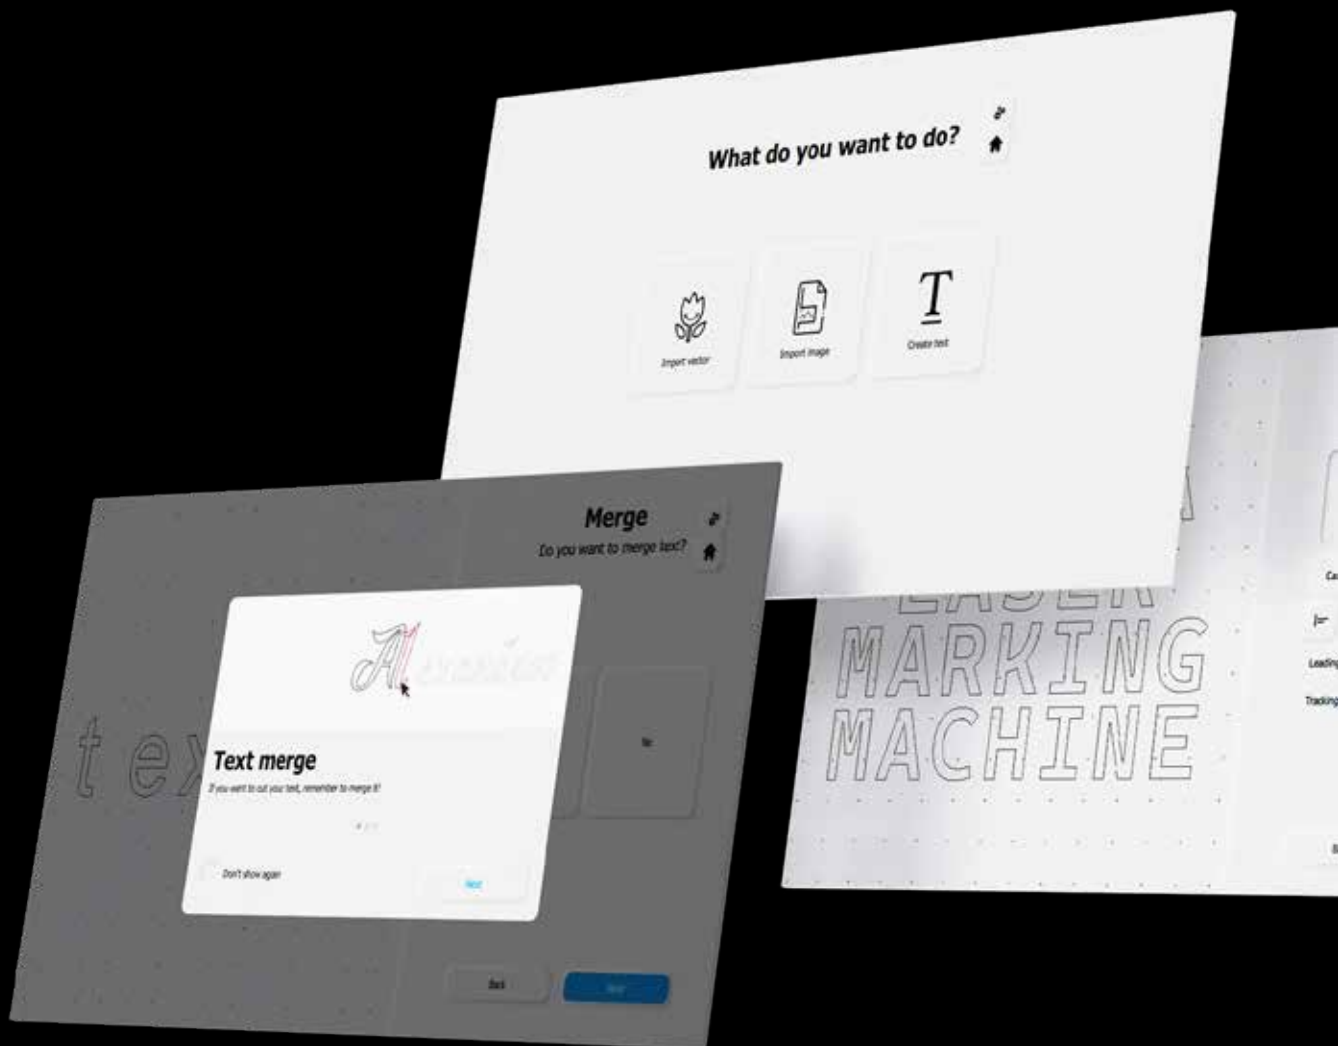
What do you want to do?

Import vector

Import image

Create text

Merge

Do you want to merge text?

Text merge

If you want to cut your text, remember to merge it!

Don't show again

Next

Back

Next

LASER
MARKING
MACHINE

Leading

Tracking